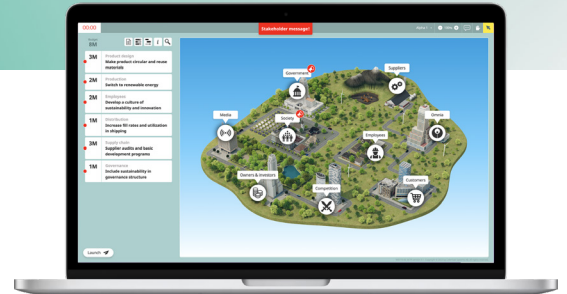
00:00

Stakeholder message!

8M

3M
Product design
Make product circular and reuse materials

2M
Production
Switch to renewable energy

2M
Employees
Develop a culture of sustainability and innovation

1M
Distribution
Increase fill rates and utilization in shipping

3M
Supply chain
Supplier audits and basic development programs

1M
Governance
Include sustainability in governance structure

Launch

Government
Suppliers
Media
Society
Employees
Owners & investors
Competition
Customers
Greens